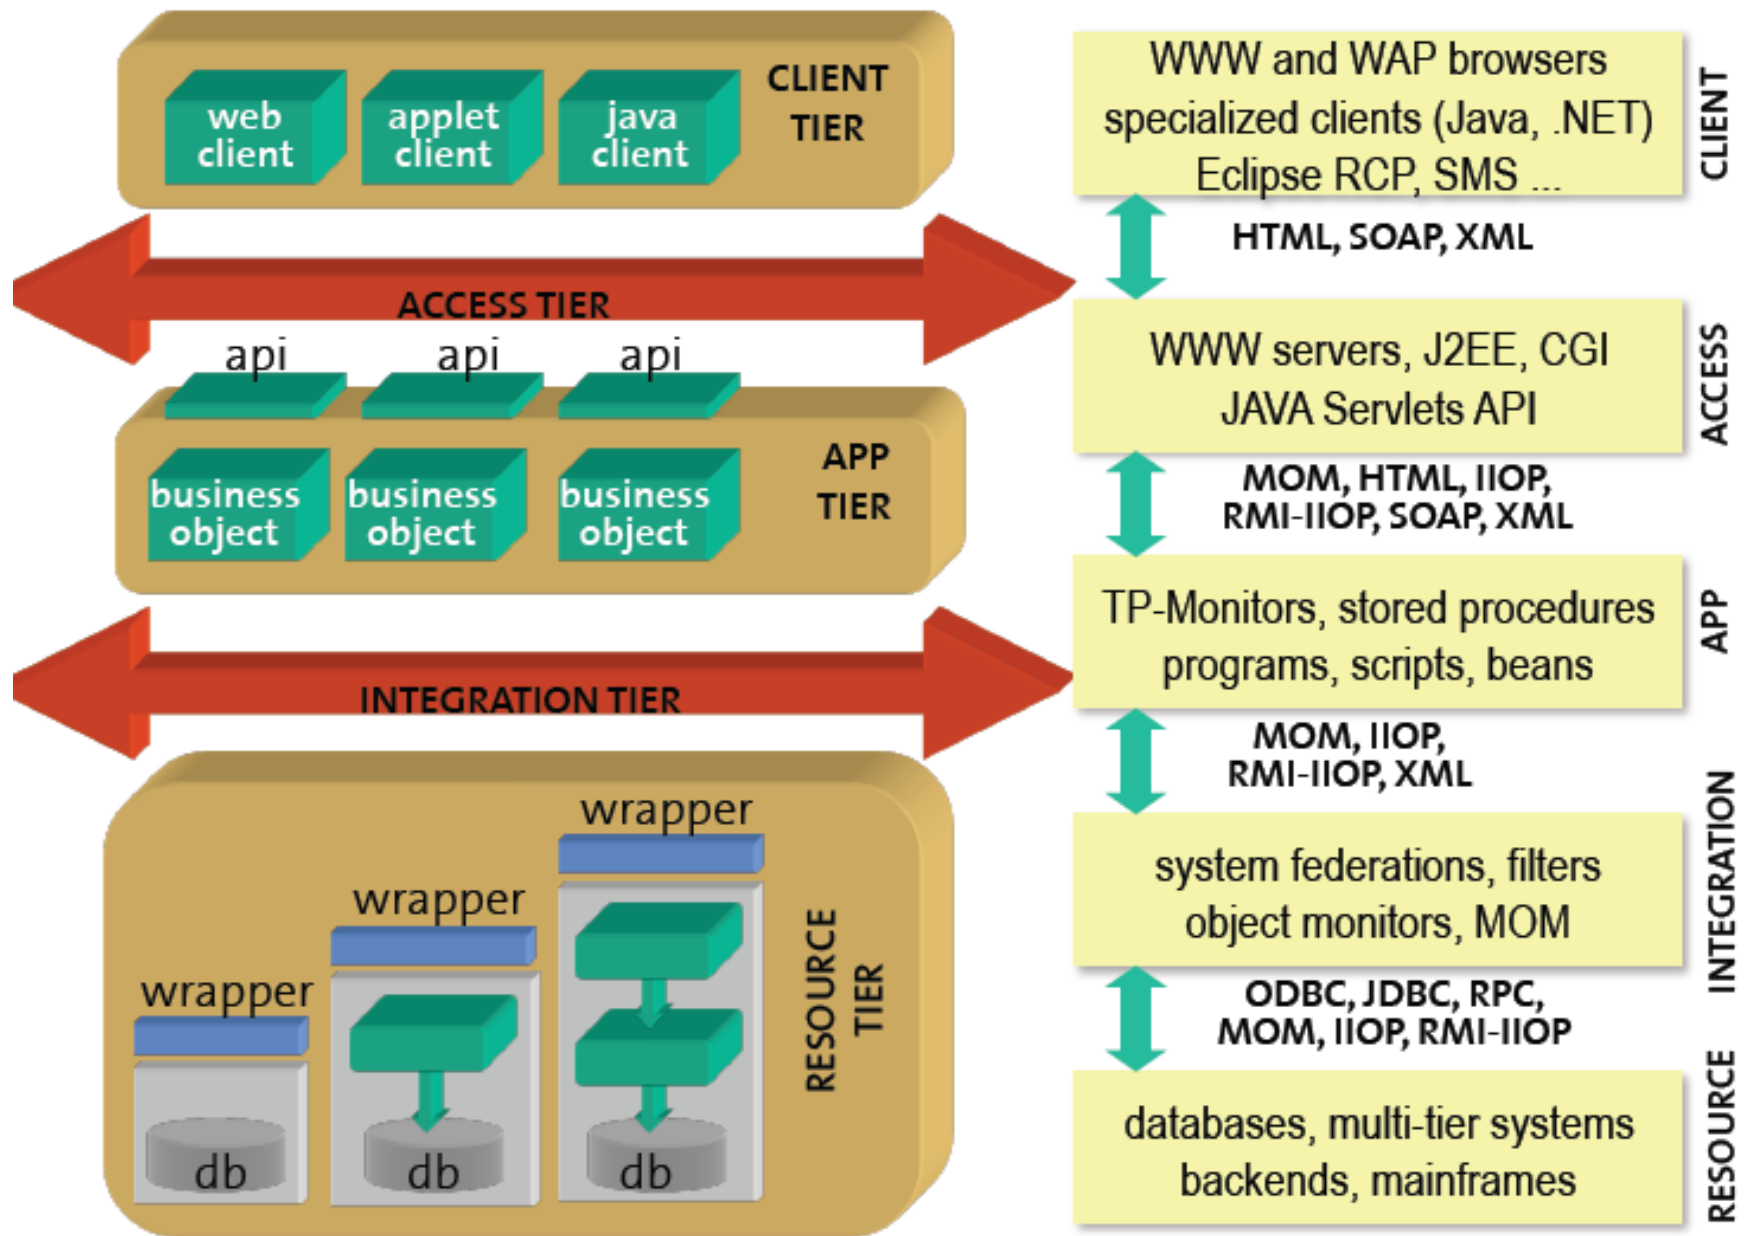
web client

applet client

java client

CLIENT TIER

ACCESS TIER

api api api

business object

business object

business object

APP TIER

INTEGRATION TIER

wrapper

wrapper

wrapper

db

db

db

RESOURCE TIER

WWW and WAP browsers specialized clients (Java, .NET) Eclipse RCP, SMS ...

CLIENT

HTML, SOAP, XML

WWW servers, J2EE, CGI JAVA Servlets API

ACCESS

MOM, HTML, IIOP, RMI-IIOP, SOAP, XML

TP-Monitors, stored procedures programs, scripts, beans

APP

MOM, IIOP, RMI-IIOP, XML

system federations, filters object monitors, MOM

INTEGRATION

ODBC, JDBC, RPC, MOM, IIOP, RMI-IIOP

databases, multi-tier systems backends, mainframes

RESOURCE